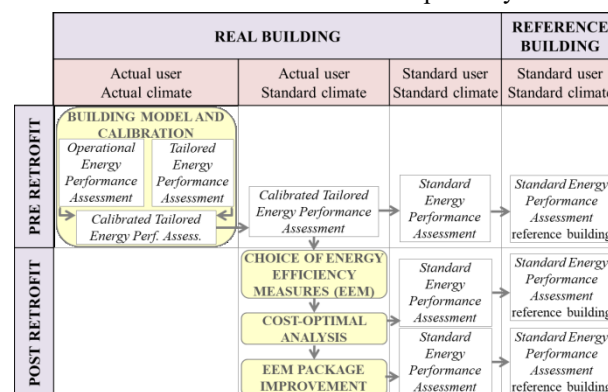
| | REAL BUILDING | | | REFERENCE BUILDING |
|---|---|---|---|---|
| | Actual user Actual climate | Actual user Standard climate | Standard user Standard climate | Standard user Standard climate |
| PRE RETROFIT | BUILDING MODEL AND CALIBRATION; Operational Energy Performance Assessment; Tailored Energy Performance Assessment; Calibrated Tailored Energy Perf. Assess. | Calibrated Tailored Energy Performance Assessment | Standard Energy Performance Assessment | Standard Energy Performance Assessment reference building |
| POST RETROFIT | | CHOICE OF ENERGY EFFICIENCY MEASURES (EEM) | Standard Energy Performance Assessment | Standard Energy Performance Assessment reference building |
| | | COST-OPTIMAL ANALYSIS | Standard Energy Performance Assessment | Standard Energy Performance Assessment reference building |
| | | EEM PACKAGE IMPROVEMENT | | |